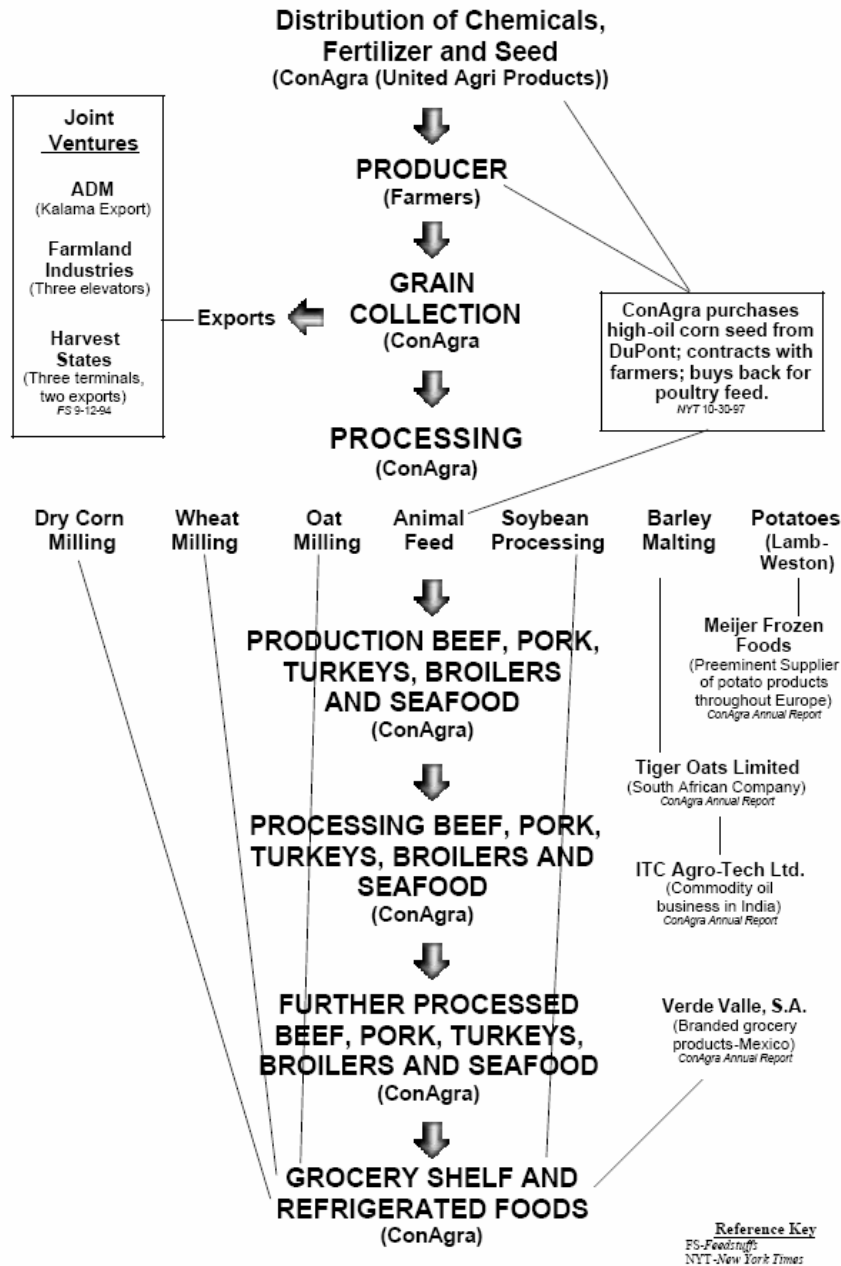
Distribution of Chemicals, Fertilizer and Seed
(ConAgra (United Agri Products))

PRODUCER
(Farmers)

GRAIN COLLECTION
(ConAgra

Joint Ventures

ADM
(Kalama Export)

Farmland Industries
(Three elevators)

Harvest States
(Three terminals, two exports)
FS 9-12-94

Exports

ConAgra purchases high-oil corn seed from DuPont; contracts with farmers; buys back for poultry feed.
NYT 10-30-97

PROCESSING
(ConAgra)

Dry Corn Milling

Wheat Milling

Oat Milling

Animal Feed

Soybean Processing

Barley Malting

Potatoes
(Lamb-Weston)

PRODUCTION BEEF, PORK, TURKEYS, BROILERS AND SEAFOOD
(ConAgra)

Meijer Frozen Foods
(Preeminent Supplier of potato products throughout Europe)
ConAgra Annual Report

Tiger Oats Limited
(South African Company)
ConAgra Annual Report

PROCESSING BEEF, PORK, TURKEYS, BROILERS AND SEAFOOD
(ConAgra)

ITC Agro-Tech Ltd.
(Commodity oil business in India)
ConAgra Annual Report

FURTHER PROCESSED BEEF, PORK, TURKEYS, BROILERS AND SEAFOOD
(ConAgra)

Verde Valle, S.A.
(Branded grocery products-Mexico)
ConAgra Annual Report

GROCERY SHELF AND REFRIGERATED FOODS
(ConAgra)

Reference Key
FS-Feedstuffs
NYT-New York Times